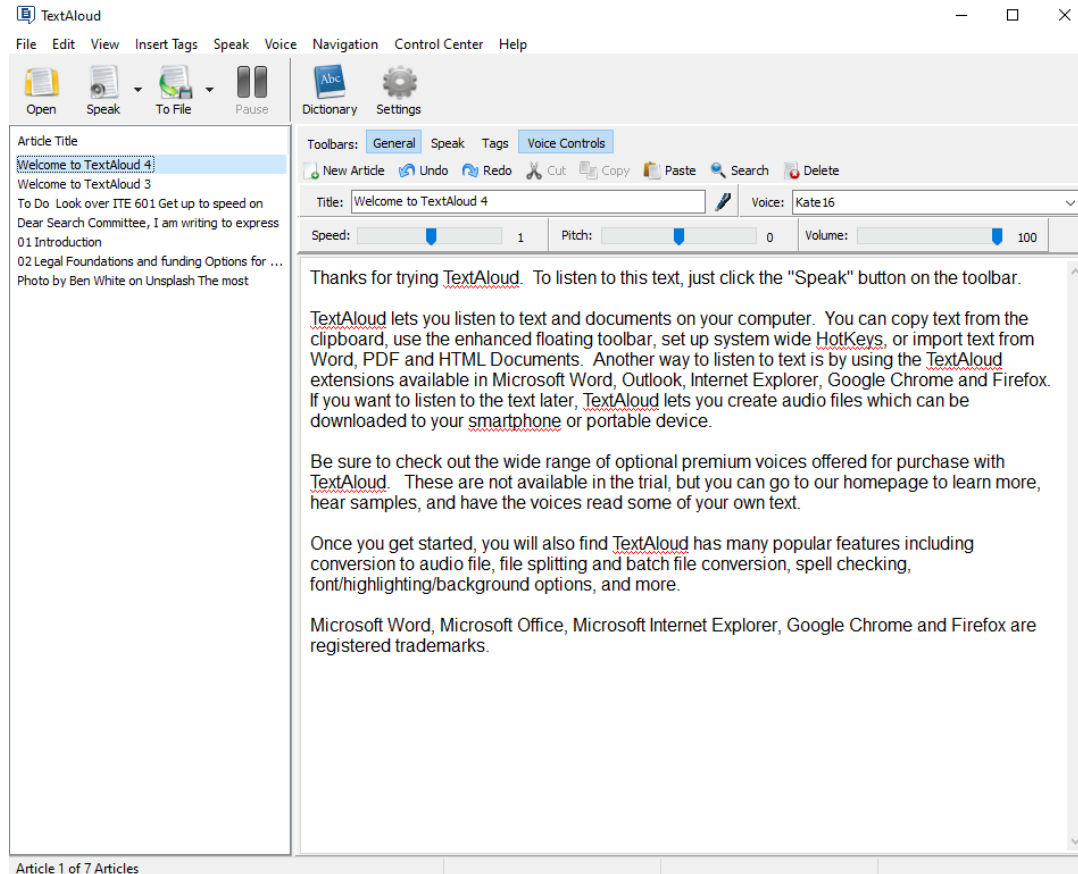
TextAloud

File Edit View Insert Tags Speak Voice Navigation Control Center Help

Open Speak To File Pause Dictionary Settings

Article Title
Welcome to TextAloud 4
Welcome to TextAloud 3
To Do Look over ITE 601 Get up to speed on
Dear Search Committee, I am writing to express
01 Introduction
02 Legal Foundations and funding Options for ...
Photo by Ben White on Unsplash The most

Toolbars: General Speak Tags Voice Controls

New Article Undo Redo Cut Copy Paste Search Delete

Title: Welcome to TextAloud 4 Voice: Kate16

Speed: 1 Pitch: 0 Volume: 100

Thanks for trying TextAloud. To listen to this text, just click the "Speak" button on the toolbar.

TextAloud lets you listen to text and documents on your computer. You can copy text from the clipboard, use the enhanced floating toolbar, set up system wide HotKeys, or import text from Word, PDF and HTML Documents. Another way to listen to text is by using the TextAloud extensions available in Microsoft Word, Outlook, Internet Explorer, Google Chrome and Firefox. If you want to listen to the text later, TextAloud lets you create audio files which can be downloaded to your smartphone or portable device.

Be sure to check out the wide range of optional premium voices offered for purchase with TextAloud. These are not available in the trial, but you can go to our homepage to learn more, hear samples, and have the voices read some of your own text.

Once you get started, you will also find TextAloud has many popular features including conversion to audio file, file splitting and batch file conversion, spell checking, font/highlighting/background options, and more.

Microsoft Word, Microsoft Office, Microsoft Internet Explorer, Google Chrome and Firefox are registered trademarks.

Article 1 of 7 Articles